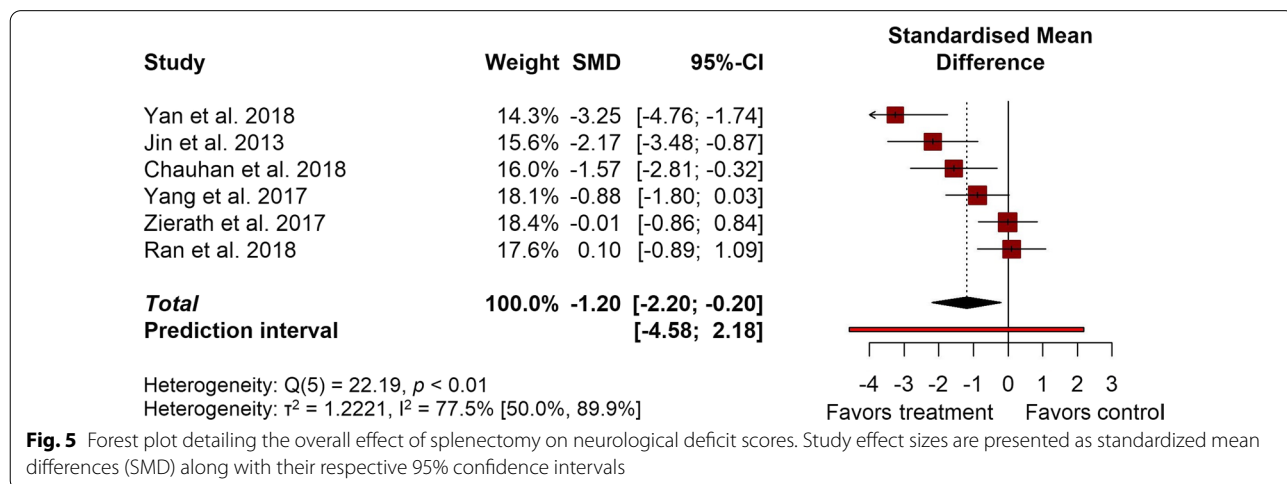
| Study | Weight | SMD | 95%-CI |
|---|---|---|---|
| Yan et al. 2018 | 14.3% | -3.25 | [-4.76; -1.74] |
| Jin et al. 2013 | 15.6% | -2.17 | [-3.48; -0.87] |
| Chauhan et al. 2018 | 16.0% | -1.57 | [-2.81; -0.32] |
| Yang et al. 2017 | 18.1% | -0.88 | [-1.80; 0.03] |
| Zierath et al. 2017 | 18.4% | -0.01 | [-0.86; 0.84] |
| Ran et al. 2018 | 17.6% | 0.10 | [-0.89; 1.09] |
| **Total** | 100.0% | -1.20 | [-2.20; -0.20] |
| **Prediction interval** | | | [-4.58; 2.18] |

Standardised Mean Difference

Heterogeneity: Q(5) = 22.19, $p$ < 0.01
Heterogeneity: $\tau^2$ = 1.2221, $I^2$ = 77.5% [50.0%, 89.9%]

-4 -3 -2 -1 0 1 2 3
Favors treatment Favors control

**Fig. 5** Forest plot detailing the overall effect of splenectomy on neurological deficit scores. Study effect sizes are presented as standardized mean differences (SMD) along with their respective 95% confidence intervals